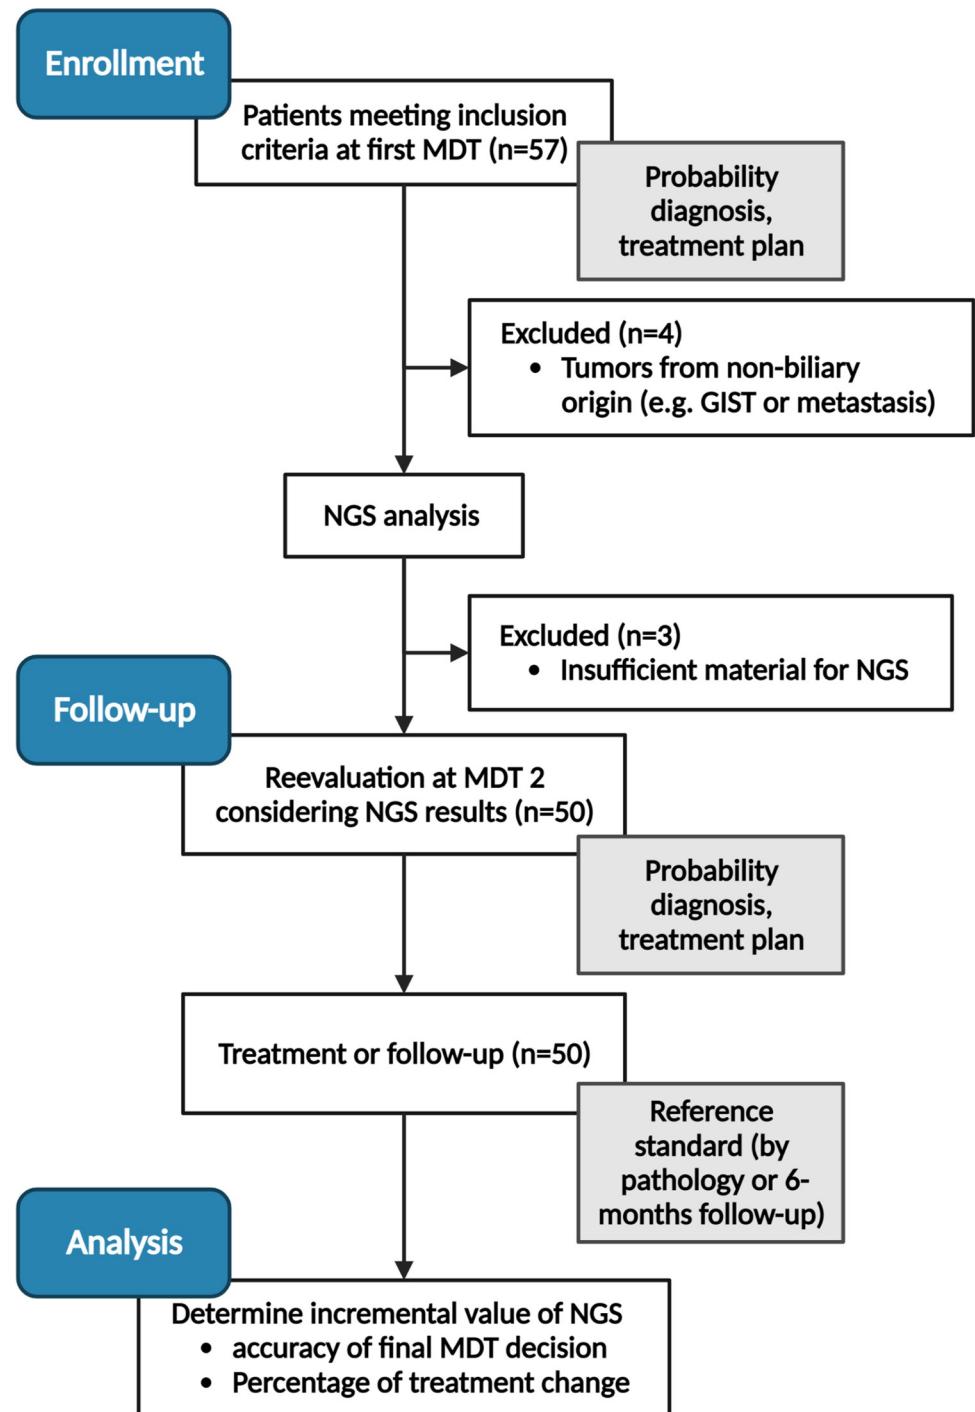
Enrollment

Patients meeting inclusion criteria at first MDT (n=57)

Probability diagnosis, treatment plan

Excluded (n=4)
• Tumors from non-biliary origin (e.g. GIST or metastasis)

NGS analysis

Excluded (n=3)
• Insufficient material for NGS

Follow-up

Reevaluation at MDT 2 considering NGS results (n=50)

Probability diagnosis, treatment plan

Treatment or follow-up (n=50)

Reference standard (by pathology or 6-months follow-up)

Analysis

Determine incremental value of NGS
• accuracy of final MDT decision
• Percentage of treatment change